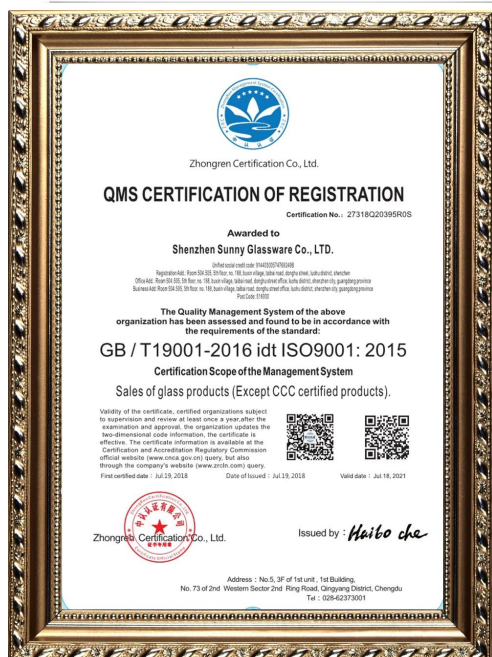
Zhongren Certification Co., Ltd.

QMS CERTIFICATION OF REGISTRATION

Certification No.: 27318Q20395R0S

Awarded to

Shenzhen Sunny Glassware Co., LTD.

Unified social credit code: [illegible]
Registration Add.: Room 504 505, 5th floor, no. 198, buxin village, laibai road, donghu street, luohu district, shenzhen
Office Add.: Room 504 505, 5th floor, no. 198, buxin village, laibai road, donghu street office, luohu district, shenzhen city, guangdong province
Business Add: Room 504 505, 5th floor, no. 198, buxin village, laibai road, donghu street office, luohu district, shenzhen city, guangdong province
Post Code: 518000

The Quality Management System of the above organization has been assessed and found to be in accordance with the requirements of the standard:

GB / T19001-2016 idt ISO9001: 2015

Certification Scope of the Management System

Sales of glass products (Except CCC certified products).

Validity of the certificate, certified organizations subject to supervision and review at least once a year,after the examination and approval, the organization updates the two-dimensional code information, the certificate is effective. The certificate information is available at the Certification and Accreditation Regulatory Commission official website (www.cnca.gov.cn) query, but also through the company's website (www.zrcln.com) query.

First certified date : Jul.19, 2018     Date of Issued : Jul.19, 2018     Valid date : Jul.18, 2021

Zhongren Certification Co., Ltd.

Issued by : Haibo che

Address : No.5, 3F of 1st unit , 1st Building, No. 73 of 2nd Western Sector 2nd Ring Road, Qingyang District, Chengdu
Tel : 028-62373001